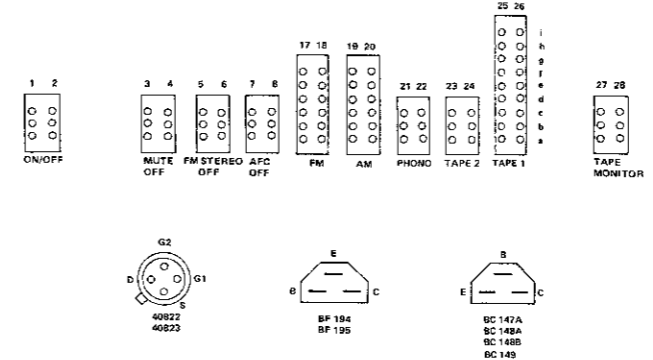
1 2
ON/OFF

3 4
MUTE OFF

5 6
FM STEREO OFF

7 8
AFC OFF

17 18
FM

19 20
AM

21 22
PHONO

23 24
TAPE 2

25 26
i
h
g
f
e
d
c
b
a
TAPE 1

27 28
TAPE MONITOR

G2
D
G1
S
40822
40823

E
B
C
BF 194
BF 195

B
E
C
BC 147A
BC 148A
BC 148B
BC 149